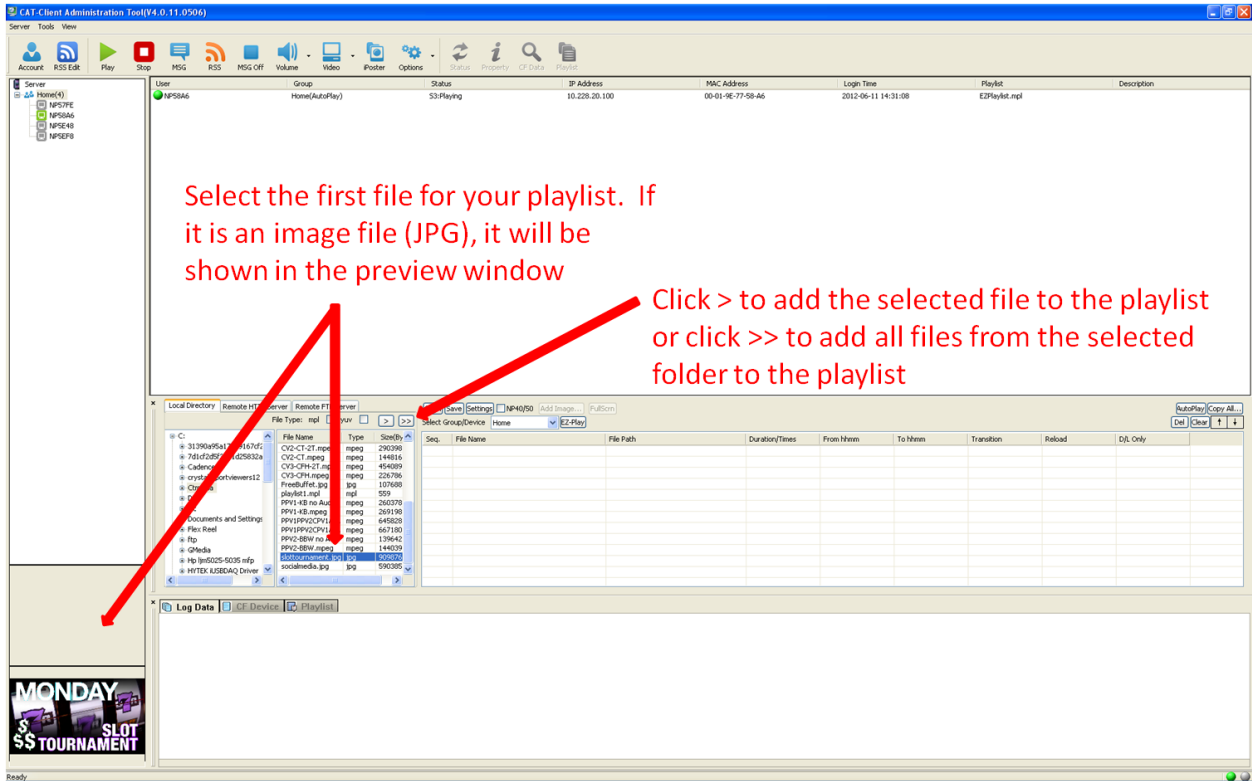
CAT-Client Administration Tool(V4.0.11.0506)

Server Tools View

Account RSS Edit Play Stop MSG RSS MSG Off Volume Video iPoster Options Status Property CF Data Playlist

Server
Home(4)
NP57FE
NP58A6
NP5E48
NP5EF8

| User | Group | Status | IP Address | MAC Address | Login Time | Playlist | Description |
|---|---|---|---|---|---|---|---|
| NP58A6 | Home(AutoPlay) | S3:Playing | 10.228.20.100 | 00-01-9E-77-58-A6 | 2012-06-11 14:31:08 | EZPlaylist.mpl | |

Select the first file for your playlist. If it is an image file (JPG), it will be shown in the preview window

Click > to add the selected file to the playlist or click >> to add all files from the selected folder to the playlist

Local Directory Remote HT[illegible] erver Remote FT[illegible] erver

File Type: mpl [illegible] yuv

> >>

C:
31390a95a1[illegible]167cf2
7d1cf2d5f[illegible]1d25832a
Cadence
crysta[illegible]ortviewers12
Ctm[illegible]
D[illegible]
Documents and Settings
Flex Reel
ftp
GMedia
Hp lim5025-5035 mfp
HYTEK iUSBDAQ Driver

| File Name | Type | Size(By |
|---|---|---|
| CV2-CT-2T.mpe | mpeg | 290398 |
| CV2-CT.mpeg | mpeg | 144816 |
| CV3-CFH-2T.mp | mpeg | 454089 |
| CV3-CFH.mpeg | mpeg | 226786 |
| FreeBuffet.jpg | jpg | 107688 |
| playlist1.mpl | mpl | 559 |
| PPV1-KB no Aud | mpeg | 260378 |
| PPV1-KB.mpeg | mpeg | 269198 |
| PPV1PPV2CPV1 | mpeg | 645828 |
| PPV1PPV2CPV1 | mpeg | 667180 |
| PPV2-BBW no A | mpeg | 139642 |
| PPV2-BBW.mpeg | mpeg | 144039 |
| slottournament.jpg | jpg | 909876 |
| socialmedia.jpg | jpg | 590385 |

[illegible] Save Settings NP40/50 Add Image... FullScn
Select Group/Device Home EZ-Play

AutoPlay Copy All...
Del Clear ↑ ↓

| Seq. | File Name | File Path | Duration/Times | From hhmm | To hhmm | Transition | Reload | D/L Only |
|---|---|---|---|---|---|---|---|---|

Log Data CF Device Playlist

MONDAY $$ SLOT TOURNAMENT

Ready